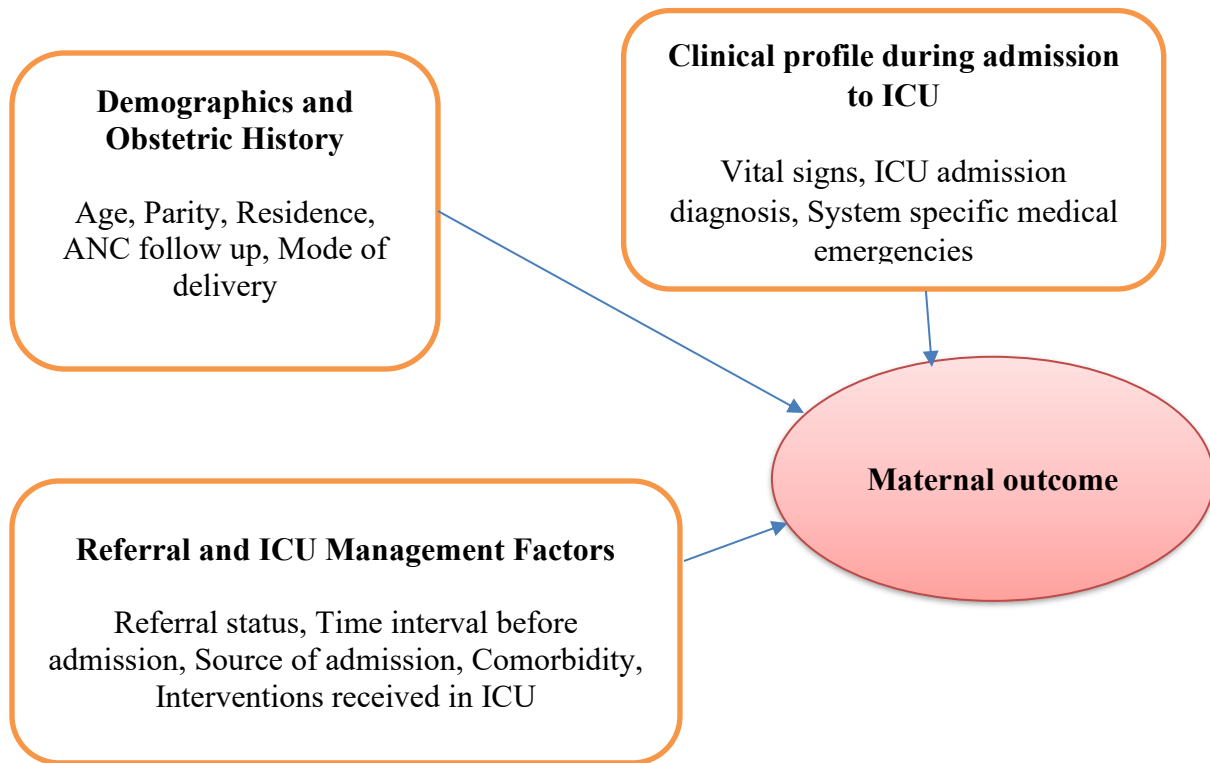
Demographics and Obstetric History

Age, Parity, Residence, ANC follow up, Mode of delivery

Clinical profile during admission to ICU

Vital signs, ICU admission diagnosis, System specific medical emergencies

Maternal outcome

Referral and ICU Management Factors

Referral status, Time interval before admission, Source of admission, Comorbidity, Interventions received in ICU